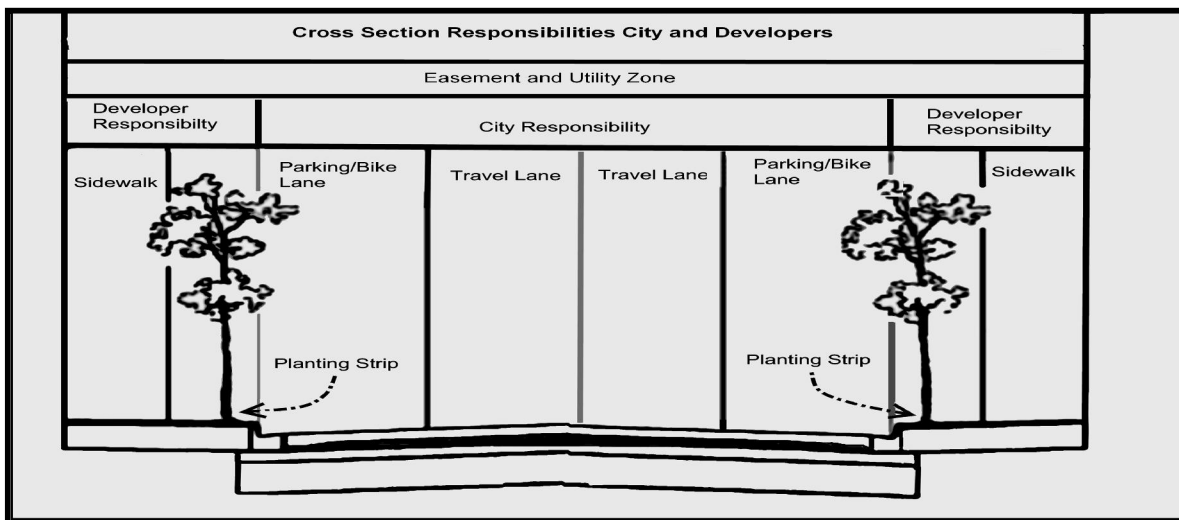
Cross Section Responsibilities City and Developers

Easement and Utility Zone

Developer Responsibilty

City Responsibility

Developer Responsibilty

Sidewalk

Parking/Bike Lane

Travel Lane

Travel Lane

Parking/Bike Lane

Sidewalk

Planting Strip

Planting Strip